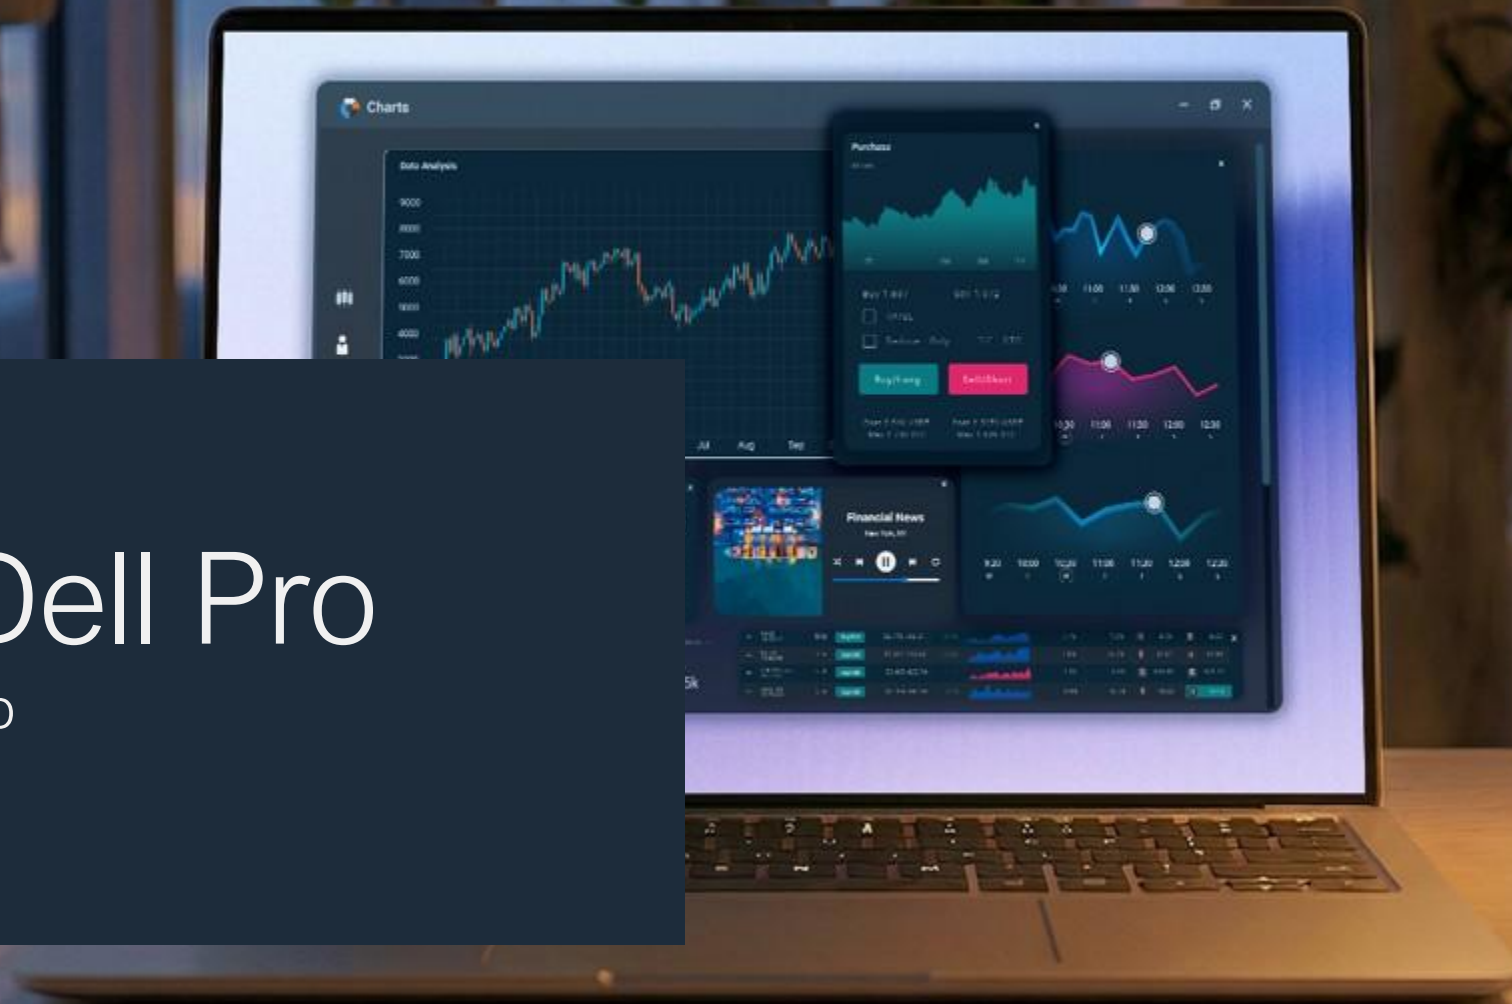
Charts

Data Analysis

9000
8000
7000
6000
5000
4000

Purchase

Buy/Long
Sell/Short

11:00 11:30 12:00 12:30

10:30 11:00 11:30 12:00 12:30

Jul Aug Sep

Financial News
New York, NY

9:20 10:00 10:30 11:00 11:30 12:00 12:30

5k

Dell Pro
o